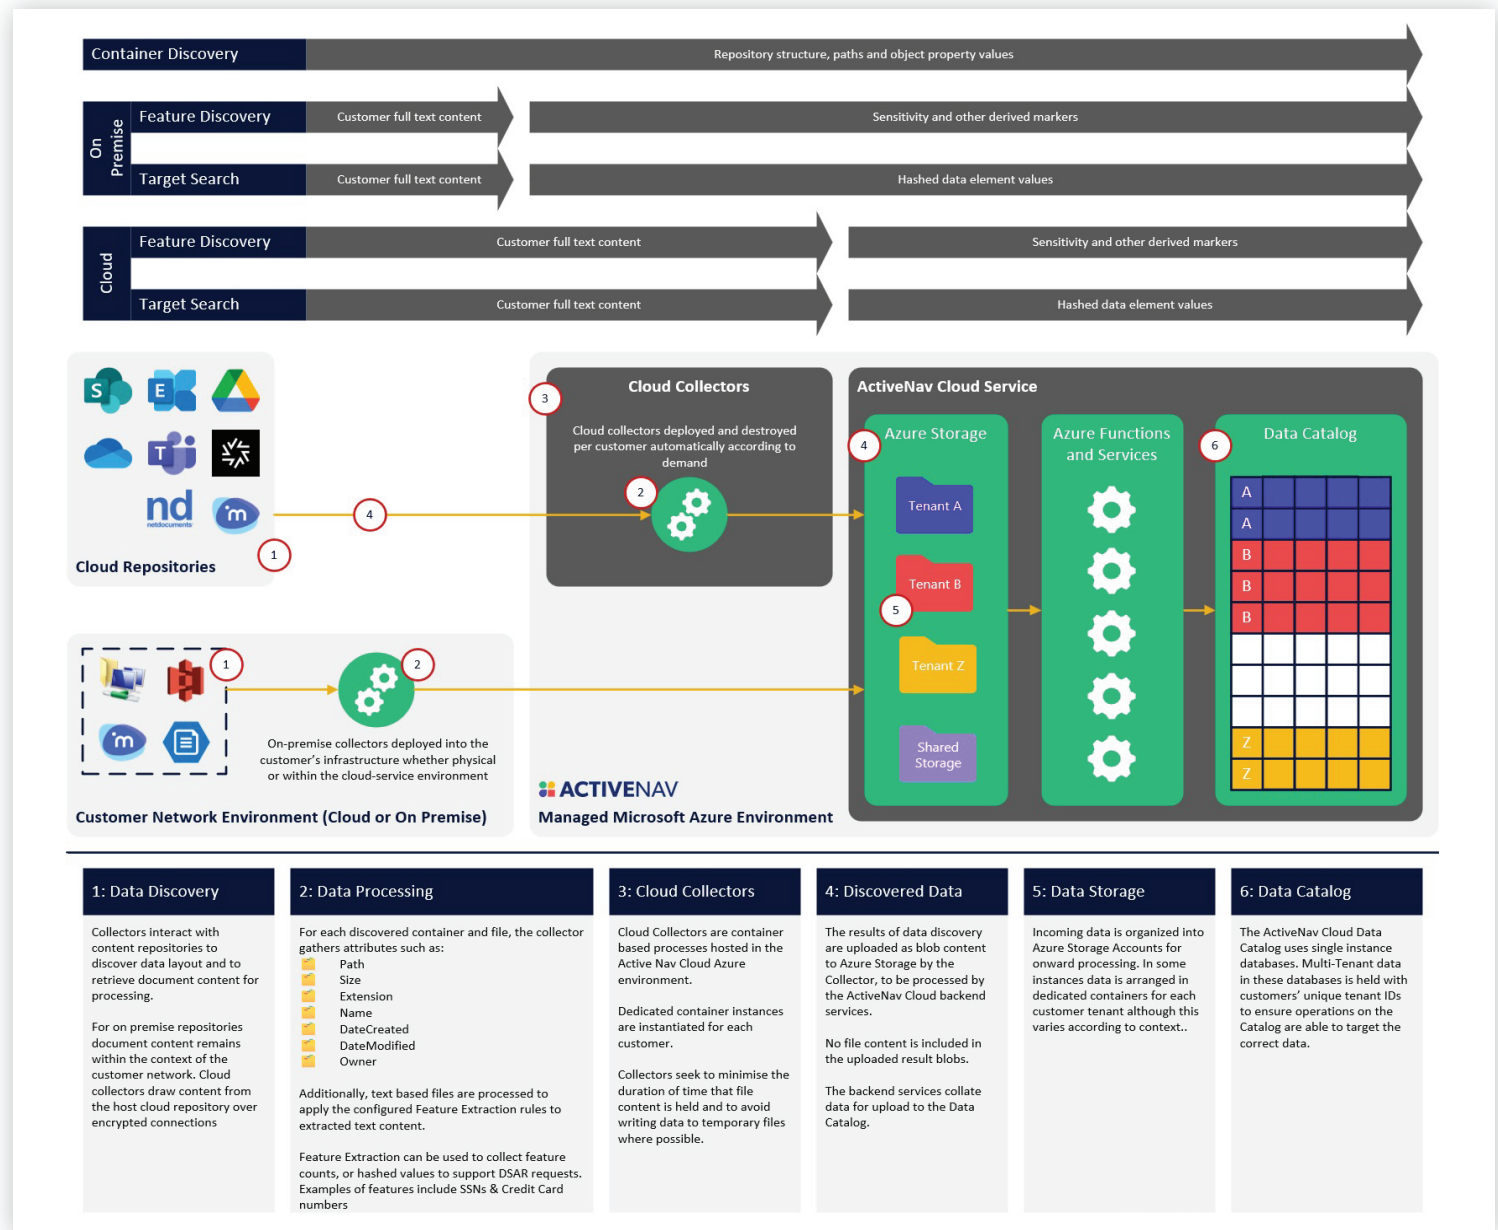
Container Discovery

Repository structure, paths and object property values

On Premise

Feature Discovery

Customer full text content

Sensitivity and other derived markers

Target Search

Customer full text content

Hashed data element values

Cloud

Feature Discovery

Customer full text content

Sensitivity and other derived markers

Target Search

Customer full text content

Hashed data element values

nd netdocuments

1

Cloud Repositories

4

3

Cloud Collectors

Cloud collectors deployed and destroyed per customer automatically according to demand

2

ActiveNav Cloud Service

4

Azure Storage

Tenant A

Tenant B

5

Tenant Z

Shared Storage

Azure Functions and Services

6

Data Catalog

| A | | | | |
|---|---|---|---|---|
| A | | | | |
| B | | | | |
| B | | | | |
| B | | | | |
| | | | | |
| | | | | |
| | | | | |
| Z | | | | |
| Z | | | | |

1

2

On-premise collectors deployed into the customer's infrastructure whether physical or within the cloud-service environment

Customer Network Environment (Cloud or On Premise)

ACTIVENAV

Managed Microsoft Azure Environment

1: Data Discovery

Collectors interact with content repositories to discover data layout and to retrieve document content for processing.

For on premise repositories document content remains within the context of the customer network. Cloud collectors draw content from the host cloud repository over encrypted connections

2: Data Processing

For each discovered container and file, the collector gathers attributes such as:
Path
Size
Extension
Name
DateCreated
DateModified
Owner

Additionally, text based files are processed to apply the configured Feature Extraction rules to extracted text content.

Feature Extraction can be used to collect feature counts, or hashed values to support DSAR requests. Examples of features include SSNs & Credit Card numbers

3: Cloud Collectors

Cloud Collectors are container based processes hosted in the Active Nav Cloud Azure environment.

Dedicated container instances are instantiated for each customer.

Collectors seek to minimise the duration of time that file content is held and to avoid writing data to temporary files where possible.

4: Discovered Data

The results of data discovery are uploaded as blob content to Azure Storage by the Collector, to be processed by the ActiveNav Cloud backend services.

No file content is included in the uploaded result blobs.

The backend services collate data for upload to the Data Catalog.

5: Data Storage

Incoming data is organized into Azure Storage Accounts for onward processing. In some instances data is arranged in dedicated containers for each customer tenant although this varies according to context..

6: Data Catalog

The ActiveNav Cloud Data Catalog uses single instance databases. Multi-Tenant data in these databases is held with customers' unique tenant IDs to ensure operations on the Catalog are able to target the correct data.